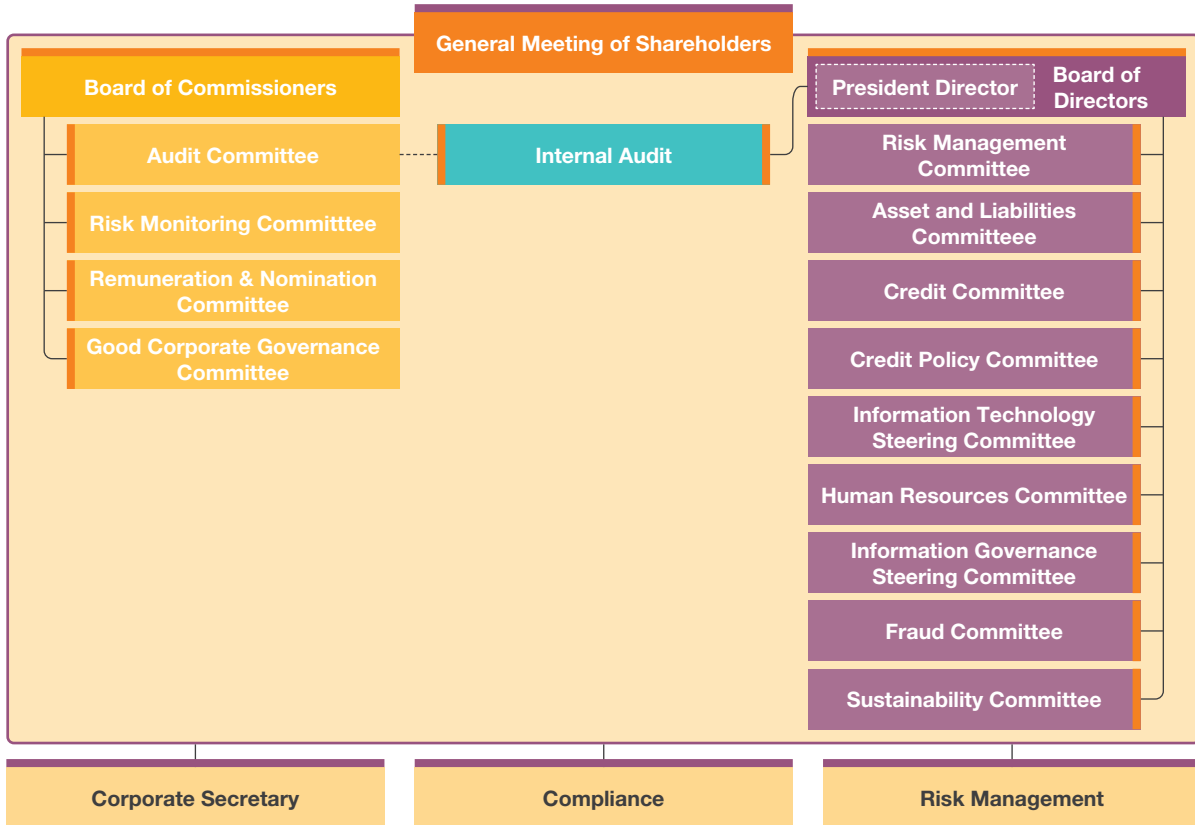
General Meeting of Shareholders

Board of Commissioners

Audit Committee

Risk Monitoring Committtee

Remuneration & Nomination Committee

Good Corporate Governance Committee

Internal Audit

President Director

Board of Directors

Risk Management Committee

Asset and Liabilities Committeee

Credit Committee

Credit Policy Committee

Information Technology Steering Committee

Human Resources Committee

Information Governance Steering Committee

Fraud Committee

Sustainability Committee

Corporate Secretary

Compliance

Risk Management